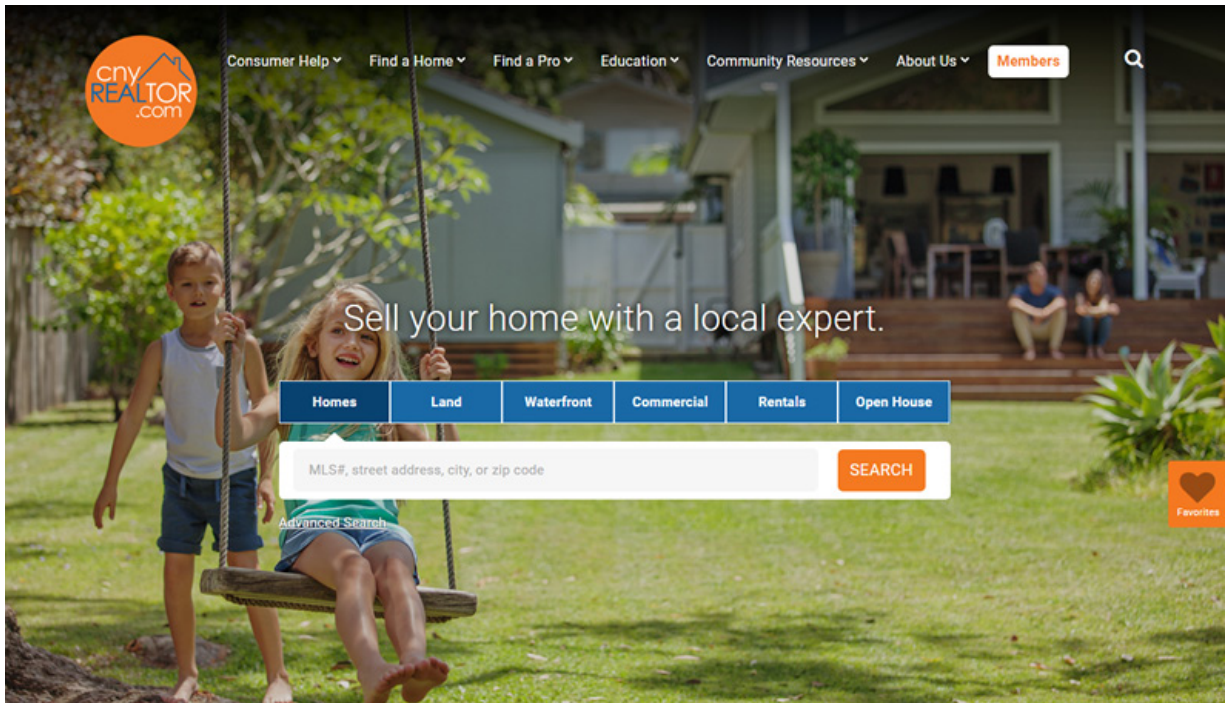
cny REALTOR .com

Consumer Help Find a Home Find a Pro Education Community Resources About Us Members

Sell your home with a local expert.

| Homes | Land | Waterfront | Commercial | Rentals | Open House |
|---|---|---|---|---|---|

MLS#, street address, city, or zip code

SEARCH

Advanced Search

Favorites